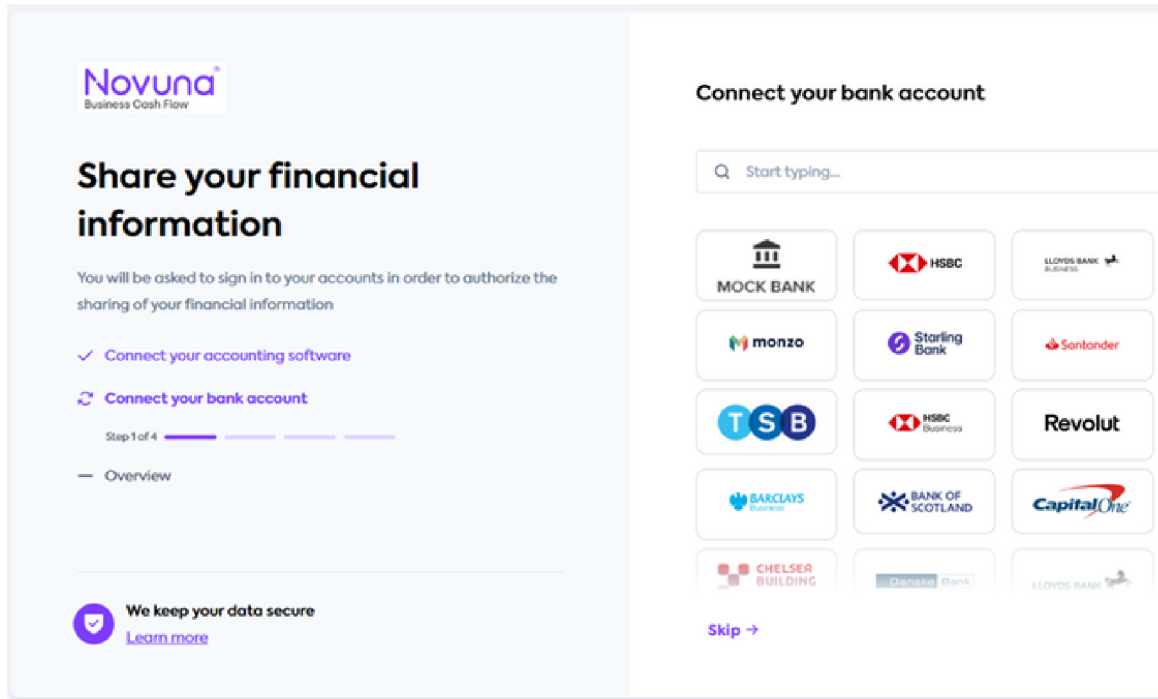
Novuna
Business Cash Flow

Share your financial information

You will be asked to sign in to your accounts in order to authorize the sharing of your financial information

✓ Connect your accounting software

Connect your bank account

Step 1 of 4

— Overview

We keep your data secure
Learn more

Connect your bank account

Start typing...

MOCK BANK

HSBC

LLOYDS BANK BUSINESS

monzo

Starling Bank

Santander

TSB

HSBC Business

Revolut

BARCLAYS Business

BANK OF SCOTLAND

CapitalOne

CHELSEA BUILDING

Danske Bank

LLOYDS BANK

Skip →